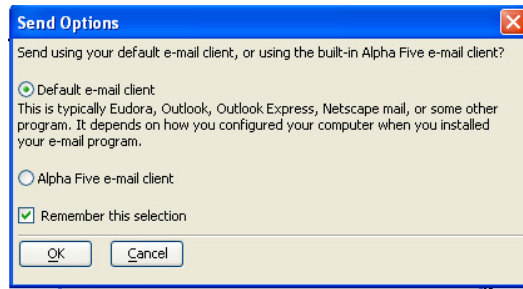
Send Options

Send using your default e-mail client, or using the built-in Alpha Five e-mail client?

Default e-mail client
This is typically Eudora, Outlook, Outlook Express, Netscape mail, or some other program. It depends on how you configured your computer when you installed your e-mail program.

Alpha Five e-mail client

Remember this selection

OK Cancel